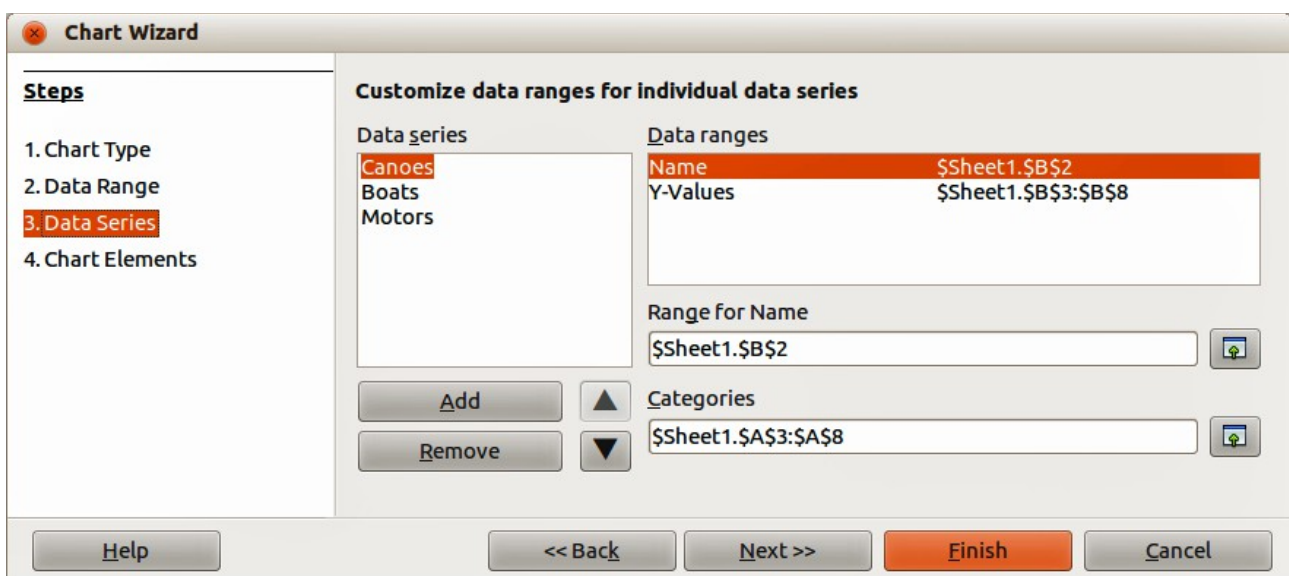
Chart Wizard

Steps

1. Chart Type
2. Data Range
3. Data Series
4. Chart Elements

Customize data ranges for individual data series

Data series

Canoes
Boats
Motors

Data ranges

| Name | \$Sheet1.\$B\$2 |
|---|---|
| Y-Values | \$Sheet1.\$B\$3:\$B\$8 |

Range for Name

\$Sheet1.\$B\$2

Add

Remove

Categories

\$Sheet1.\$A\$3:\$A\$8

Help

<< Back

Next >>

Finish

Cancel